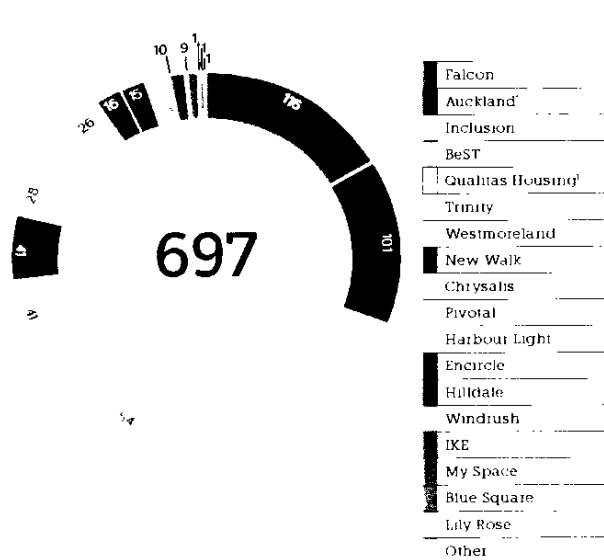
10 9 1 1 1

26 16 15

116

101

28

41

41

54

697

Falcon
Auckland
Inclusion
BeST
Qualitas Housing
Trinity
Westmoreland
New Walk
Chrysalis
Pivotal
Harbour Light
Encircle
Hilldale
Windrush
IKE
My Space
Blue Square
Lily Rose
Other